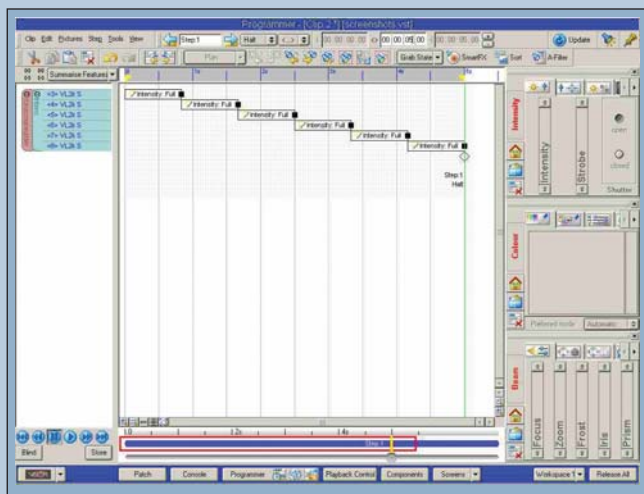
Programmer - [Clip 2 *] [screenshots.vst]

Clip Edit Fixtures Step Tools View

Step 1

Halt

00:00:00.00

00:00:05.00

00:00:00.00

Update

Play

Grab State

SmartFX

Sort

A-Filter

Summarise Features

<3> VL2k S
<4> VL2k S
<5> VL2k S
<6> VL2k S
<7> VL2k S
<8> VL2k S

1s

2s

3s

4s

5s

Intensity: Full
Intensity: Full
Intensity: Full
Intensity: Full
Intensity: Full
Intensity: Full

Step 1
Halt

1.0

2s

4s

Step 1

Intensity

Intensity

Strobe

open

closed

Shutter

Colour

Preferred mode: Automatic

Beam

Focus

Zoom

Frost

Iris

Prism

Blind

Store

Patch

Console

Programmer

Playback Control

Components

Screens

Workspace 1

Release All